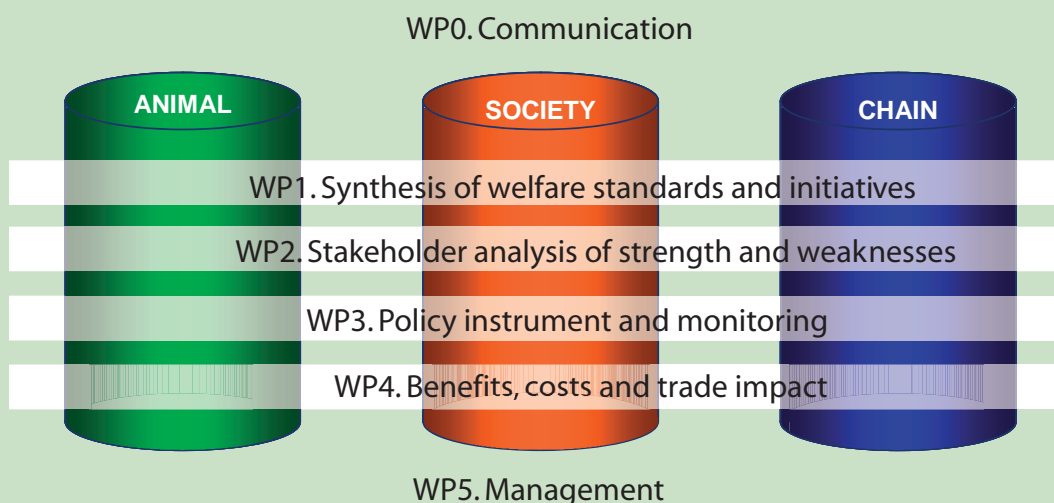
WP0. Communication

ANIMAL

SOCIETY

CHAIN

WP1. Synthesis of welfare standards and initiatives

WP2. Stakeholder analysis of strength and weaknesses

WP3. Policy instrument and monitoring

WP4. Benefits, costs and trade impact

WP5. Management